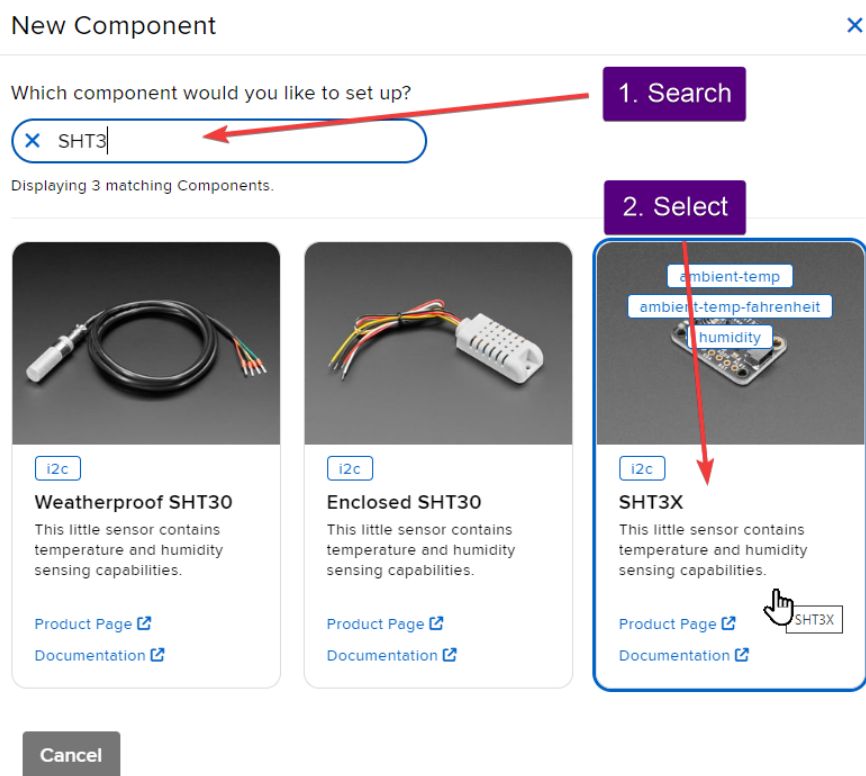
New Component

×

Which component would you like to set up?

1. Search

× SHT3

Displaying 3 matching Components.

2. Select

ambient-temp

ambient-temp-fahrenheit

humidity

i2c

Weatherproof SHT30

This little sensor contains temperature and humidity sensing capabilities.

Product Page

Documentation

i2c

Enclosed SHT30

This little sensor contains temperature and humidity sensing capabilities.

Product Page

Documentation

i2c

SHT3X

This little sensor contains temperature and humidity sensing capabilities.

Product Page

SHT3X

Documentation

Cancel